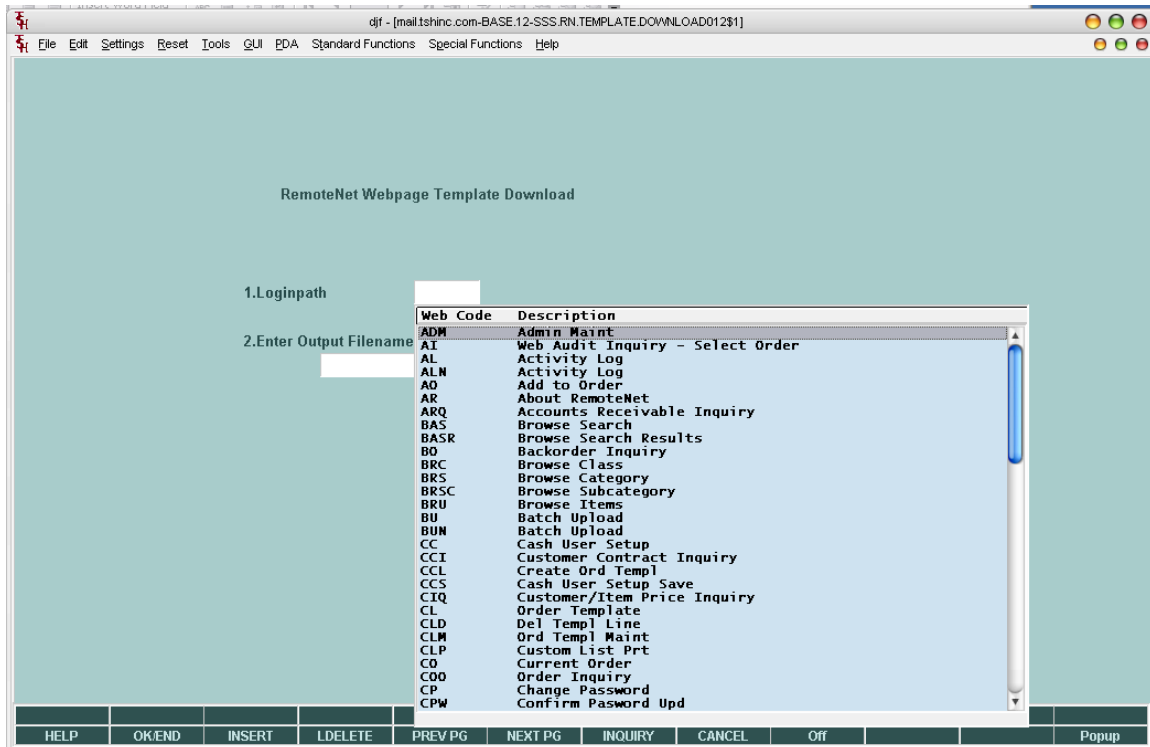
djf - [mail.tshinc.com-BASE.12-SSS.RN.TEMPLATE.DOWNLOAD012$1]

File Edit Settings Reset Tools GUI PDA Standard Functions Special Functions Help

RemoteNet Webpage Template Download

1.Loginpath

2.Enter Output Filename

| Web Code | Description |
|---|---|
| ADM | Admin Maint |
| AI | Web Audit Inquiry - Select Order |
| AL | Activity Log |
| ALN | Activity Log |
| AO | Add to Order |
| AR | About RemoteNet |
| ARQ | Accounts Receivable Inquiry |
| BAS | Browse Search |
| BASR | Browse Search Results |
| BO | Backorder Inquiry |
| BRC | Browse Class |
| BRS | Browse Category |
| BRSC | Browse Subcategory |
| BRU | Browse Items |
| BU | Batch Upload |
| BUN | Batch Upload |
| CC | Cash User Setup |
| CCI | Customer Contract Inquiry |
| CCL | Create Ord Templ |
| CCS | Cash User Setup Save |
| CIQ | Customer/Item Price Inquiry |
| CL | Order Template |
| CLD | Del Templ Line |
| CLM | Ord Templ Maint |
| CLP | Custom List Prt |
| CO | Current Order |
| COO | Order Inquiry |
| CP | Change Password |
| CPW | Confirm Pasword Upd |

HELP OK/END INSERT LDELETE PREV PG NEXT PG INQUIRY CANCEL Off Popup